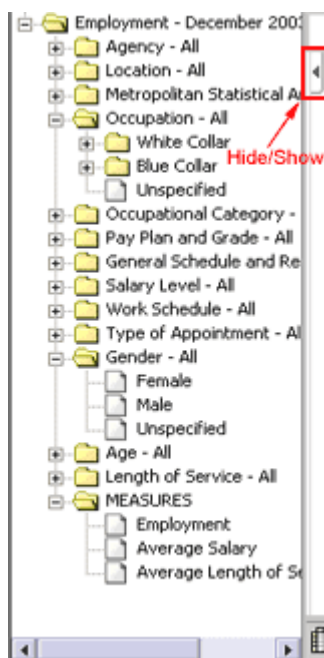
Employment - December 200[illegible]
Agency - All
Location - All
Metropolitan Statistical A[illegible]
Occupation - All
White Collar
Blue Collar
Unspecified
Occupational Category - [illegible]
Pay Plan and Grade - All
General Schedule and Re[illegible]
Salary Level - All
Work Schedule - All
Type of Appointment - Al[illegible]
Gender - All
Female
Male
Unspecified
Age - All
Length of Service - All
MEASURES
Employment
Average Salary
Average Length of S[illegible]
Hide/Show